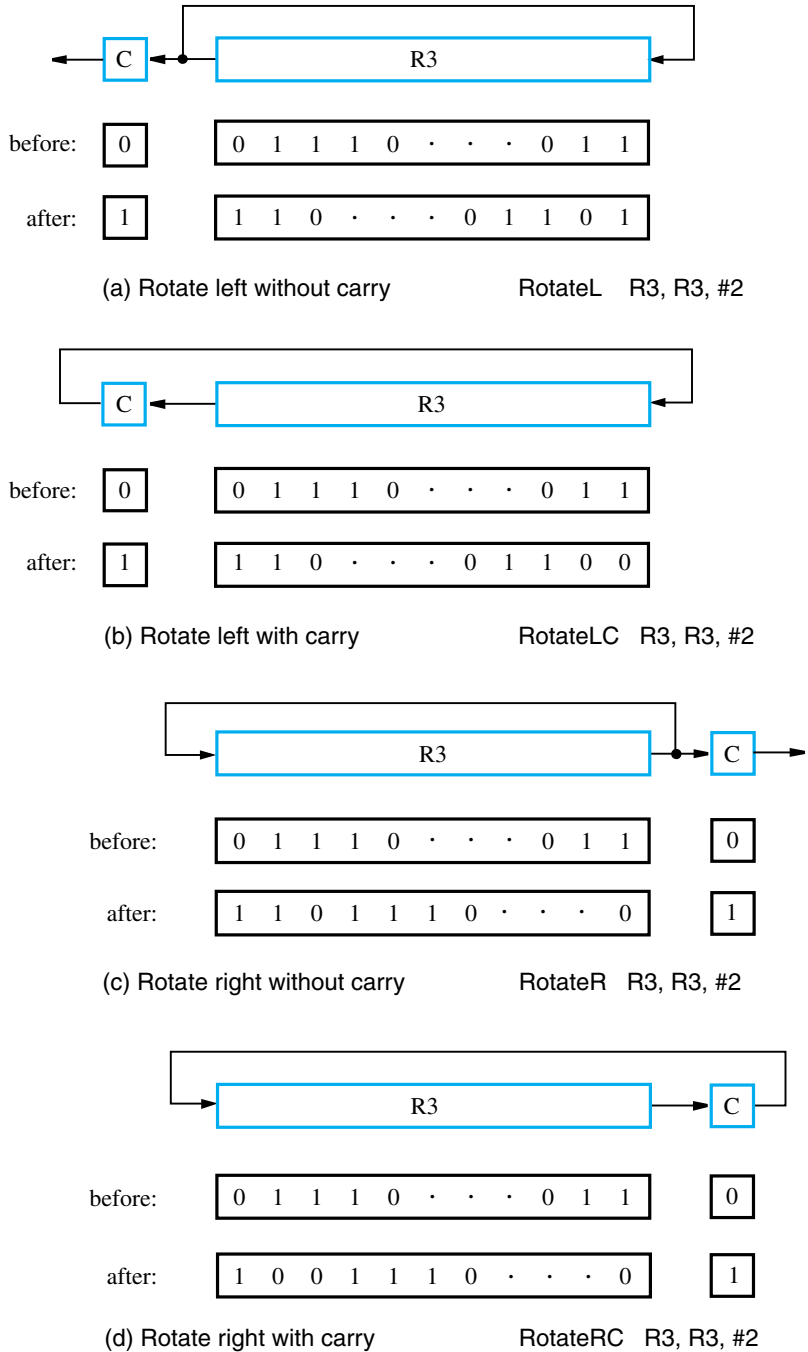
C R3

before: 0 0 1 1 1 0 · · · 0 1 1

after: 1 1 1 0 · · · 0 1 1 0 1

(a) Rotate left without carry RotateL R3, R3, #2

C R3

before: 0 0 1 1 1 0 · · · 0 1 1

after: 1 1 1 0 · · · 0 1 1 0 0

(b) Rotate left with carry RotateLC R3, R3, #2

R3 C

before: 0 1 1 1 0 · · · 0 1 1 0

after: 1 1 0 1 1 1 0 · · · 0 1

(c) Rotate right without carry RotateR R3, R3, #2

R3 C

before: 0 1 1 1 0 · · · 0 1 1 0

after: 1 0 0 1 1 1 0 · · · 0 1

(d) Rotate right with carry RotateRC R3, R3, #2